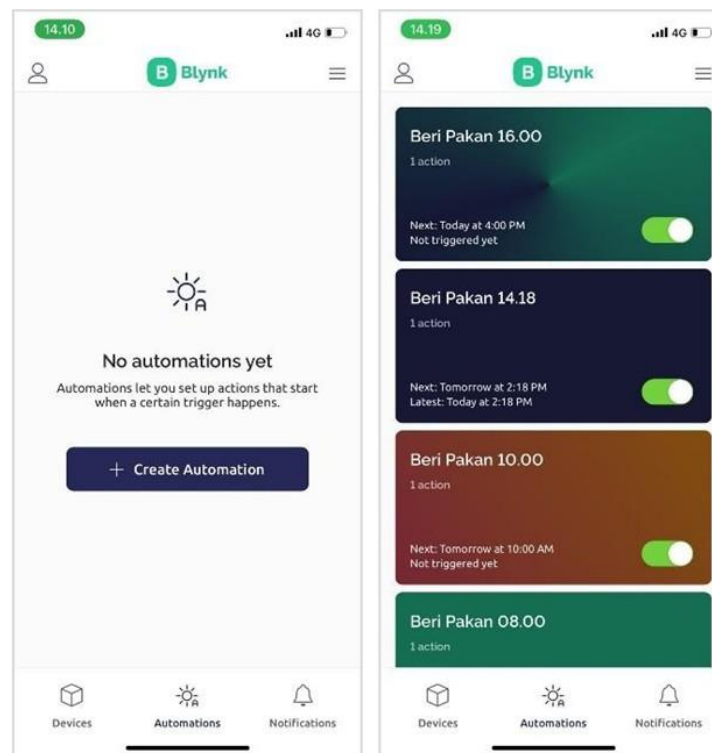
14.10
4G

B Blynk

No automations yet

Automations let you set up actions that start when a certain trigger happens.

+ Create Automation

Devices
Automations
Notifications

14.19
4G

B Blynk

Beri Pakan 16.00
1 action
Next: Today at 4:00 PM
Not triggered yet

Beri Pakan 14.18
1 action
Next: Tomorrow at 2:18 PM
Latest: Today at 2:18 PM

Beri Pakan 10.00
1 action
Next: Tomorrow at 10:00 AM
Not triggered yet

Beri Pakan 08.00
1 action

Devices
Automations
Notifications